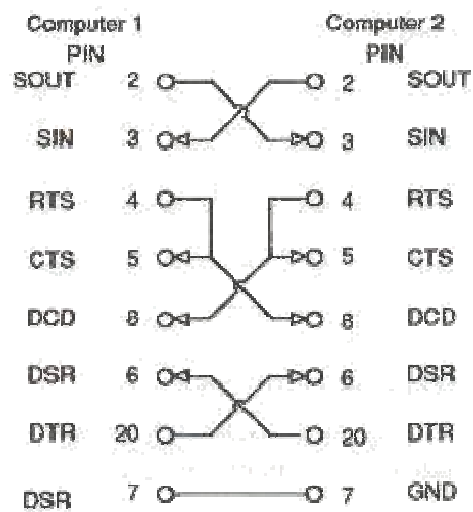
Computer 1
PIN

Computer 2
PIN

| SOUT | 2 | 2 | SOUT |
|---|---|---|---|
| SIN | 3 | 3 | SIN |
| RTS | 4 | 4 | RTS |
| CTS | 5 | 5 | CTS |
| DCD | 8 | 8 | DCD |
| DSR | 6 | 6 | DSR |
| DTR | 20 | 20 | DTR |
| DSR | 7 | 7 | GND |